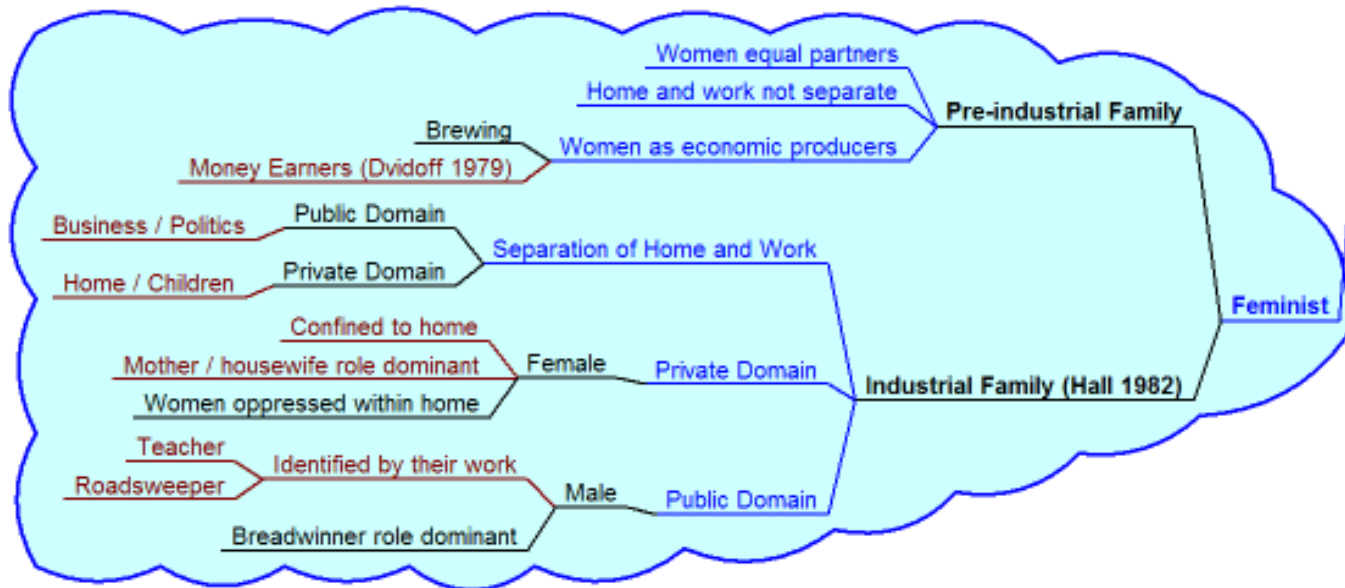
Feminist

Pre-industrial Family
Women equal partners
Home and work not separate
Women as economic producers
Brewing
Money Earners (Dvidoff 1979)

Industrial Family (Hall 1982)
Separation of Home and Work
Public Domain
Business / Politics
Private Domain
Home / Children

Private Domain
Female
Confined to home
Mother / housewife role dominant
Women oppressed within home

Public Domain
Male
Identified by their work
Teacher
Roadsweeper
Breadwinner role dominant